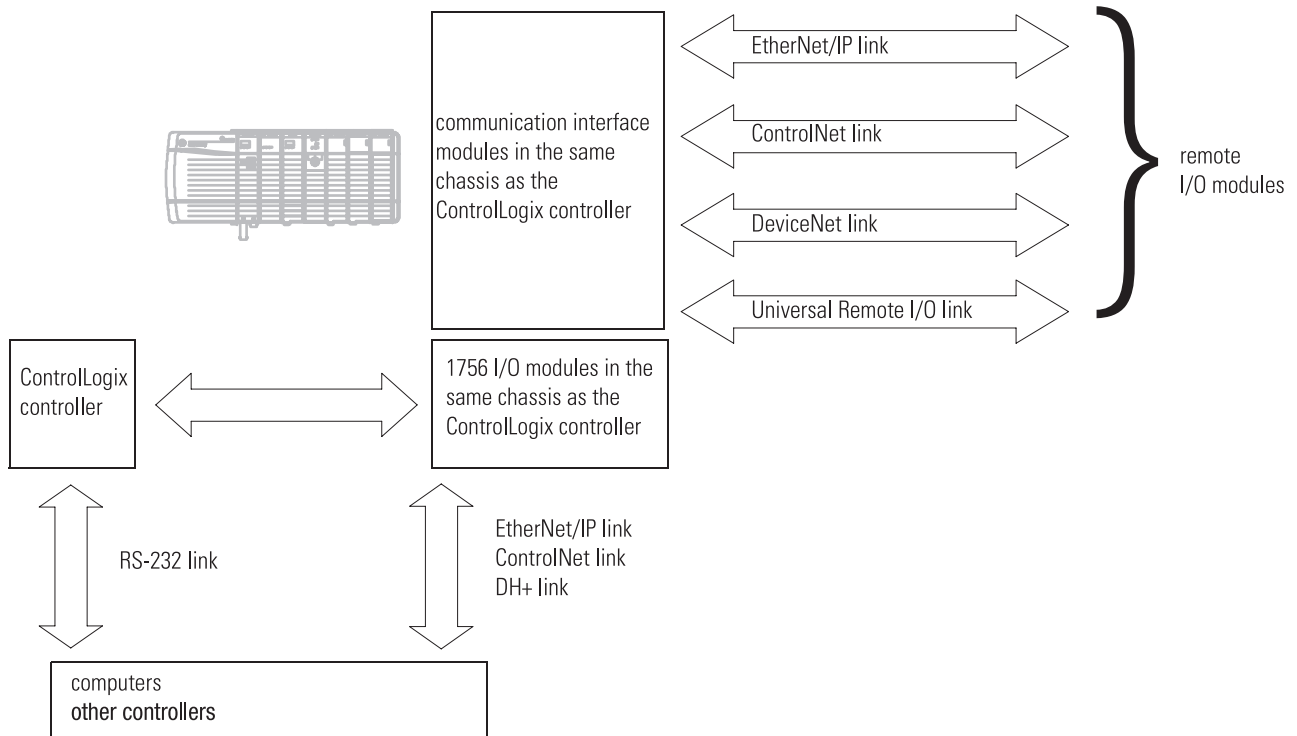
communication interface modules in the same chassis as the ControlLogix controller

EtherNet/IP link

ControlNet link

DeviceNet link

Universal Remote I/O link

remote I/O modules

ControlLogix controller

1756 I/O modules in the same chassis as the ControlLogix controller

RS-232 link

EtherNet/IP link
ControlNet link
DH+ link

computers
other controllers